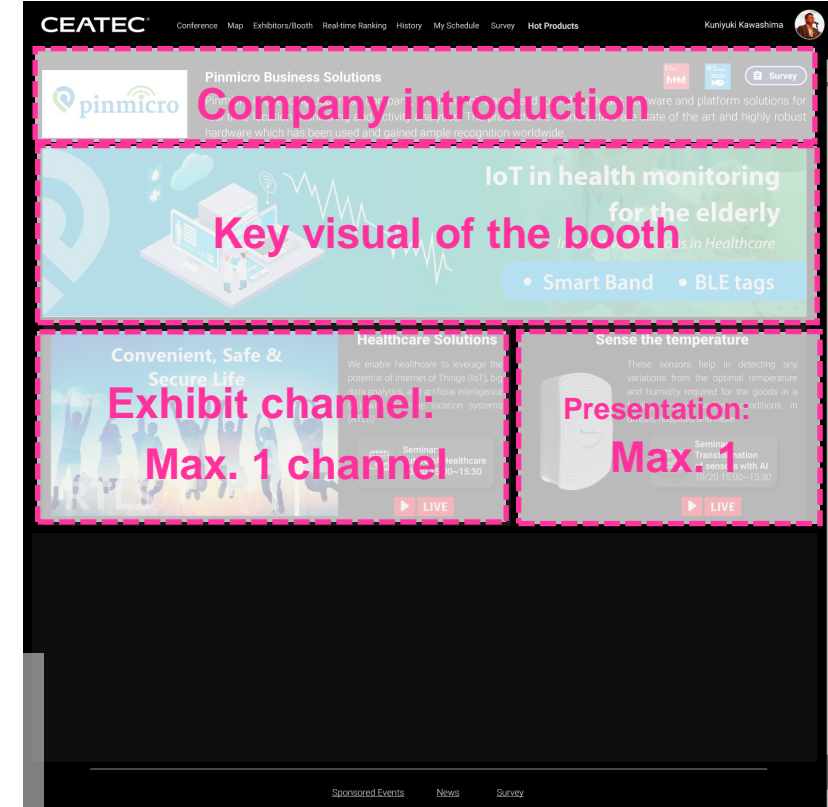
CEATEC Conference Map Exhibitors/Booth Real-time Ranking History My Schedule Survey Hot Products Kuniyuki Kawashima

pinmicro

Pinmicro Business Solutions

Survey

Company introduction

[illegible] ware and platform solutions for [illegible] ate of the art and highly robust hardware which has been used and gained ample recognition worldwide.

IoT in health monitoring for the elderly

Key visual of the booth

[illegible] in Healthcare

• Smart Band • BLE tags

Convenient, Safe & Secure Life

Healthcare Solutions

We enable healthcare to leverage the potential of Internet of Things (IoT), big data analytics, artificial intelligence, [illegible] location systems (RTLS)

Exhibit channel: Max. 1 channel

Seminar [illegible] Healthcare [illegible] 00~15:30

LIVE

Sense the temperature

These sensors help in detecting any variations from the optimal temperature and humidity required for the goods in a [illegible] ditions in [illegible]

Presentation: Max. 1

Seminar Transformation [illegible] sensors with AI 10/20 15:00~15:30

LIVE

Sponsored Events News Survey